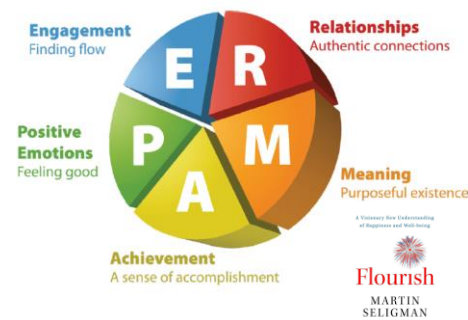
Engagement
Finding flow

Relationships
Authentic connections

E R P M A

Positive Emotions
Feeling good

Meaning
Purposeful existence

Achievement
A sense of accomplishment

A Visionary New Understanding of Happiness and Well-being

Flourish

MARTIN SELIGMAN